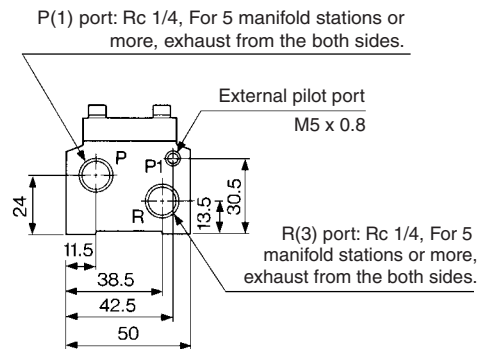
P(1) port: Rc 1/4, For 5 manifold stations or more, exhaust from the both sides.

External pilot port
M5 x 0.8

P
P1
R
24
13.5
30.5
11.5
38.5
42.5
50

R(3) port: Rc 1/4, For 5 manifold stations or more, exhaust from the both sides.